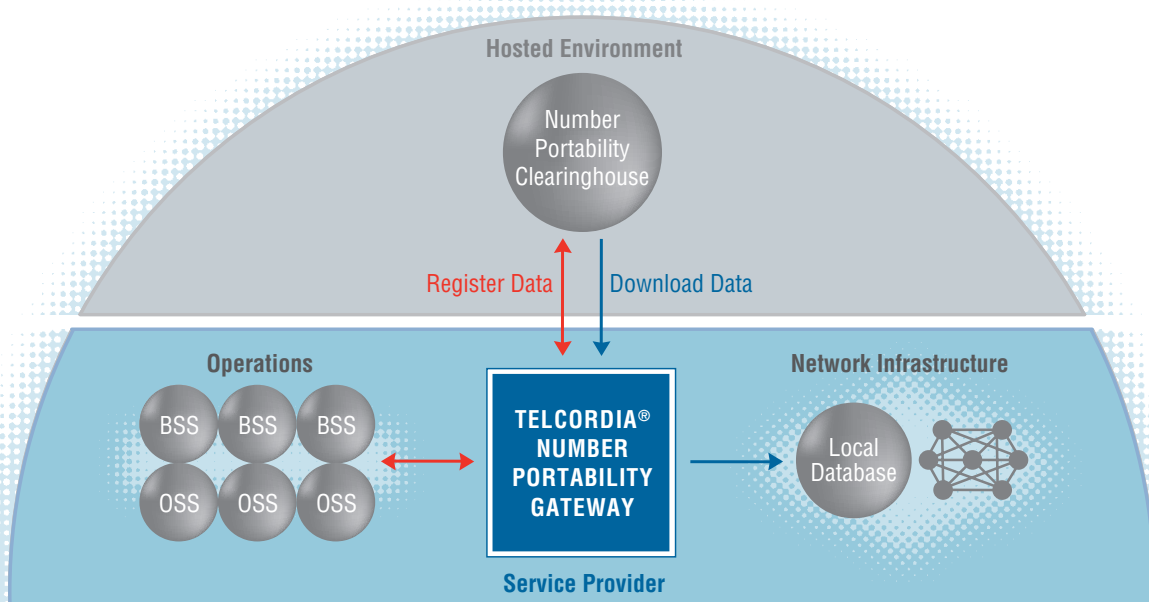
Hosted Environment

Number Portability Clearinghouse

Register Data

Download Data

Operations

BSS BSS BSS

OSS OSS OSS

TELCORDIA® NUMBER PORTABILITY GATEWAY

Network Infrastructure

Local Database

Service Provider